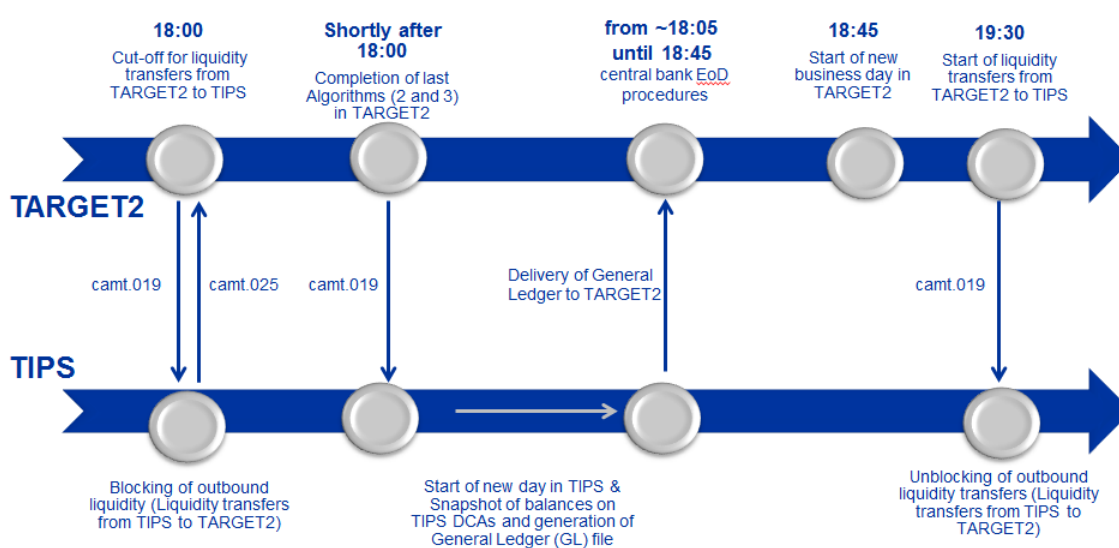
18:00
Cut-off for liquidity transfers from TARGET2 to TIPS

Shortly after 18:00
Completion of last Algorithms (2 and 3) in TARGET2

from ~18:05 until 18:45
central bank EoD procedures

18:45
Start of new business day in TARGET2

19:30
Start of liquidity transfers from TARGET2 to TIPS

TARGET2

camt.019

camt.025

camt.019

Delivery of General Ledger to TARGET2

camt.019

TIPS

Blocking of outbound liquidity (Liquidity transfers from TIPS to TARGET2)

Start of new day in TIPS & Snapshot of balances on TIPS DCAs and generation of General Ledger (GL) file

Unblocking of outbound liquidity transfers (Liquidity transfers from TIPS to TARGET2)